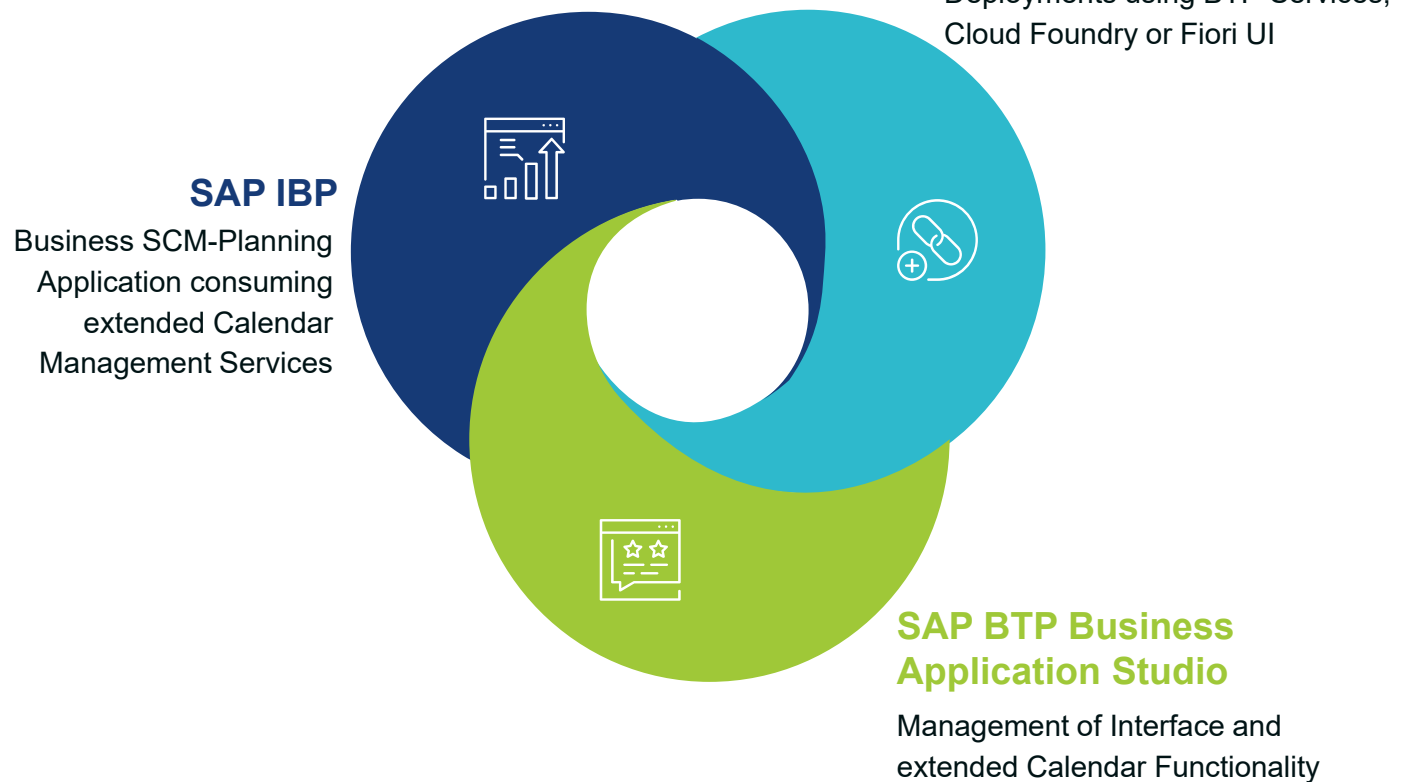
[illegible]
Cloud Foundry or Fiori UI

SAP IBP

Business SCM-Planning Application consuming extended Calendar Management Services

SAP BTP Business Application Studio

Management of Interface and extended Calendar Functionality